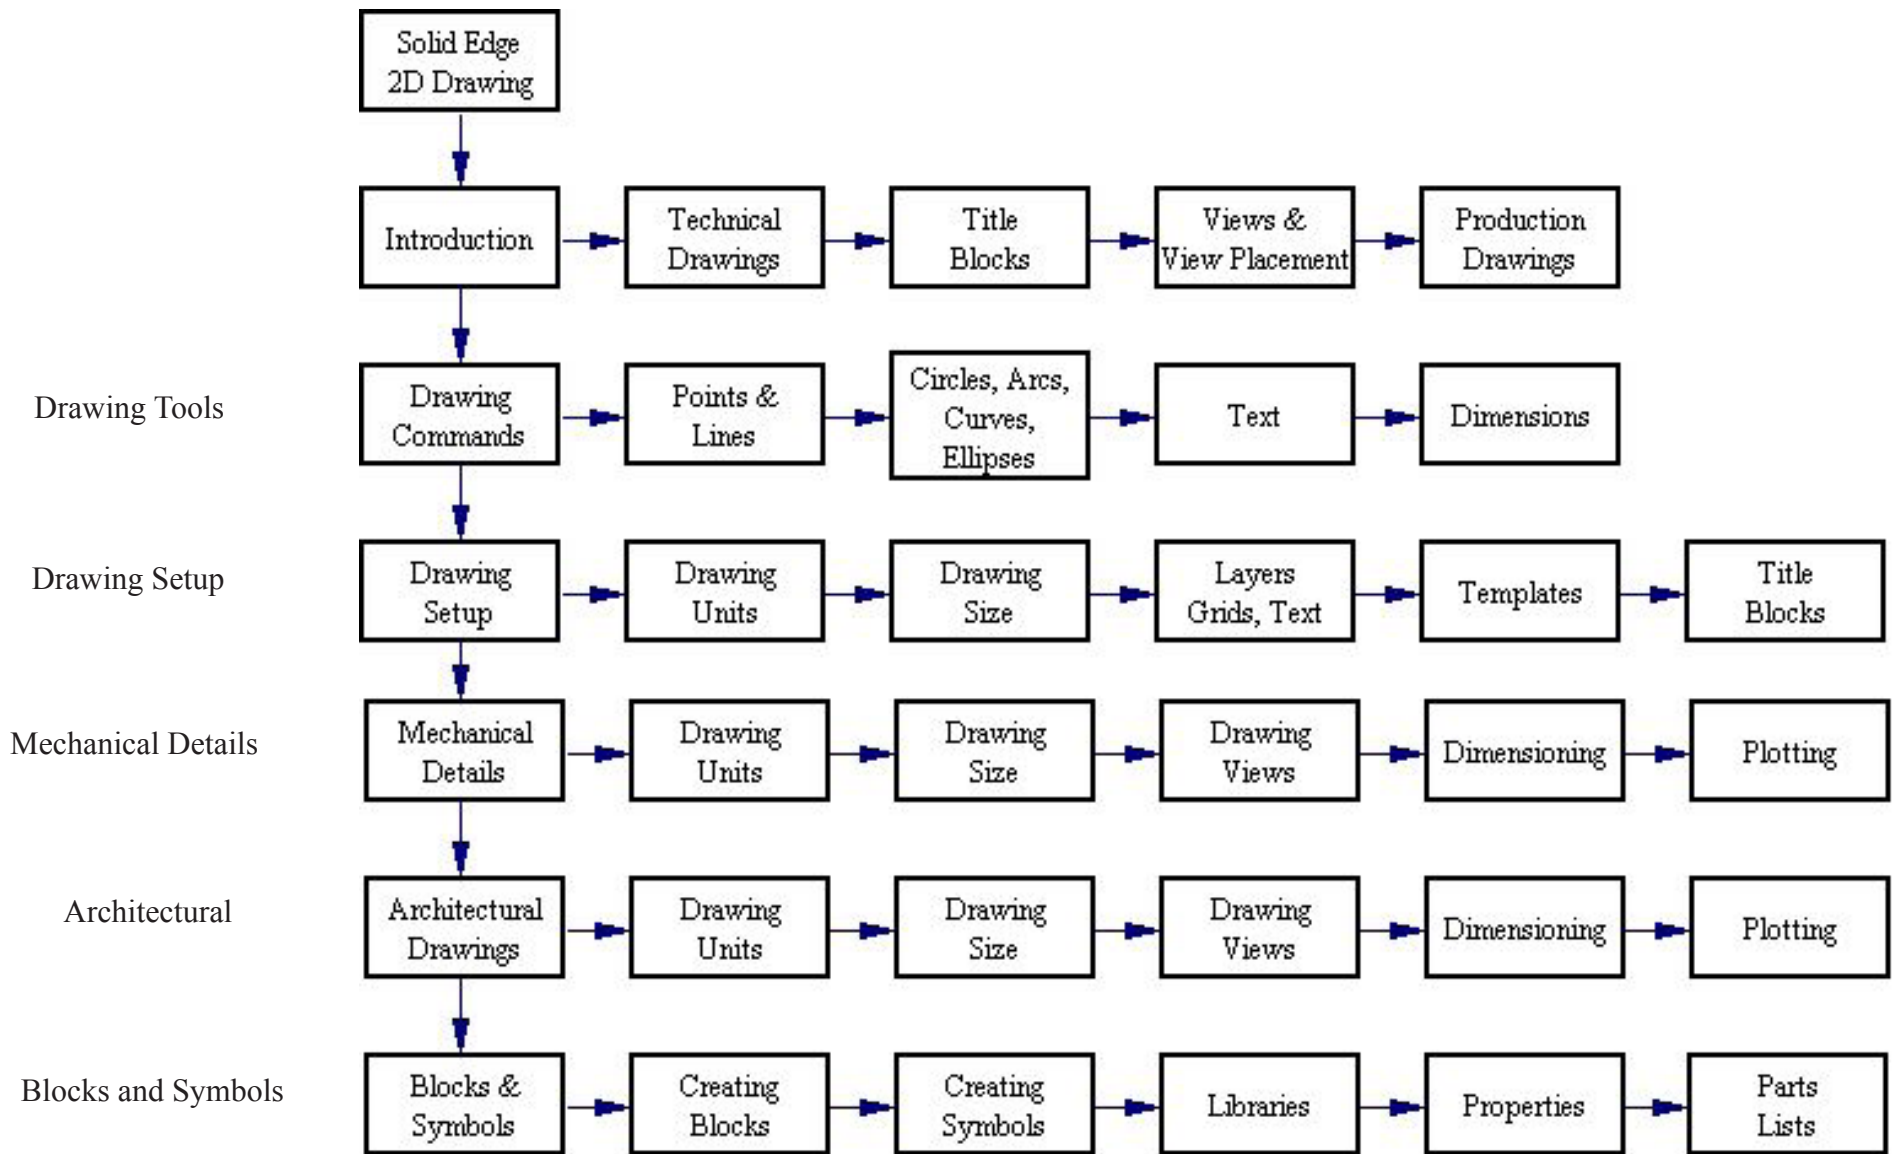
Solid Edge 2D Drawing

Introduction → Technical Drawings → Title Blocks → Views & View Placement → Production Drawings

Drawing Tools
Drawing Commands → Points & Lines → Circles, Arcs, Curves, Ellipses → Text → Dimensions

Drawing Setup
Drawing Setup → Drawing Units → Drawing Size → Layers Grids, Text → Templates → Title Blocks

Mechanical Details
Mechanical Details → Drawing Units → Drawing Size → Drawing Views → Dimensioning → Plotting

Architectural
Architectural Drawings → Drawing Units → Drawing Size → Drawing Views → Dimensioning → Plotting

Blocks and Symbols
Blocks & Symbols → Creating Blocks → Creating Symbols → Libraries → Properties → Parts Lists